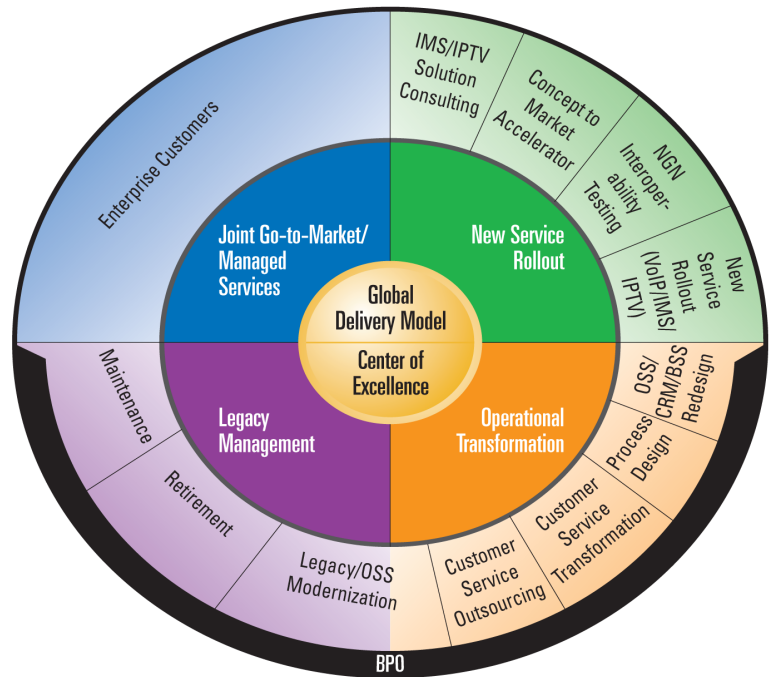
Global Delivery Model

Center of Excellence

Joint Go-to-Market/ Managed Services

New Service Rollout

Legacy Management

Operational Transformation

Enterprise Customers

IMS/IPTV Solution Consulting

Concept to Market Accelerator

NGN Interoperability Testing

New Service Rollout (VoIP/IMS/ IPTV)

OSS/ CRM/BSS Redesign

Process Design

Customer Service Transformation

Customer Service Outsourcing

Legacy/OSS Modernization

Retirement

Maintenance

BPO